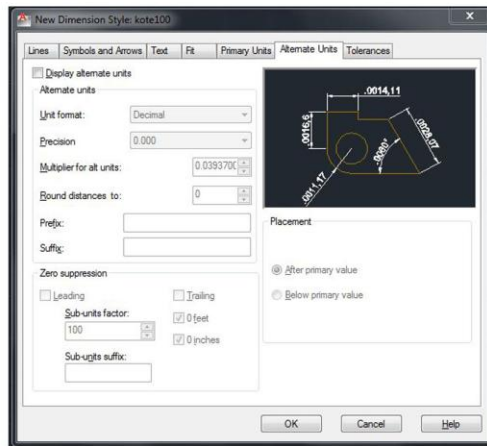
New Dimension Style: kote100

Lines | Symbols and Arrows | Text | Fit | Primary Units | Alternate Units | Tolerances

Display alternate units

Alternate units

Unit format: Decimal

Precision 0.000

Multiplier for alt units: 0.0393700

Round distances to: 0

Prefix:

Suffix:

.0014,11

.0016,6

.0026,07

R0.80°

.0011,17

Placement

After primary value

Below primary value

Zero suppression

Leading

Trailing

Sub-units factor:

100

0 feet

0 inches

Sub-units suffix:

OK

Cancel

Help